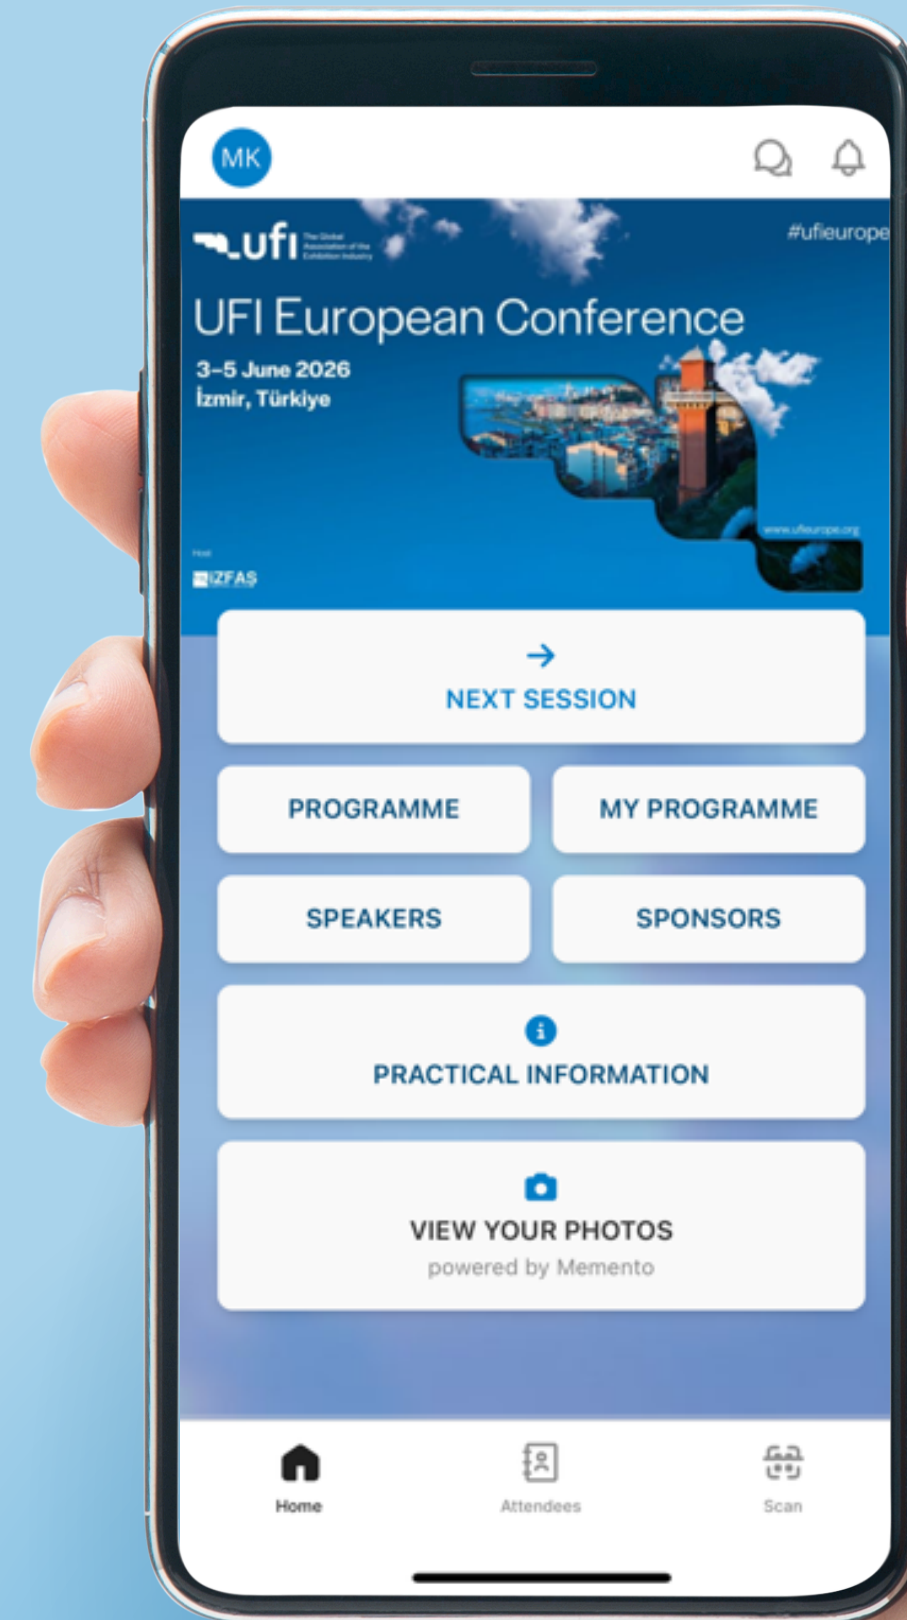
MK

ufi The Global Association of the Exhibition Industry

#ufieurope

UFI European Conference

3–5 June 2026
İzmir, Türkiye

www.ufieurope.org

Host
İZFAŞ

NEXT SESSION

PROGRAMME

MY PROGRAMME

SPEAKERS

SPONSORS

PRACTICAL INFORMATION

VIEW YOUR PHOTOS
powered by Memento

Home

Attendees

Scan